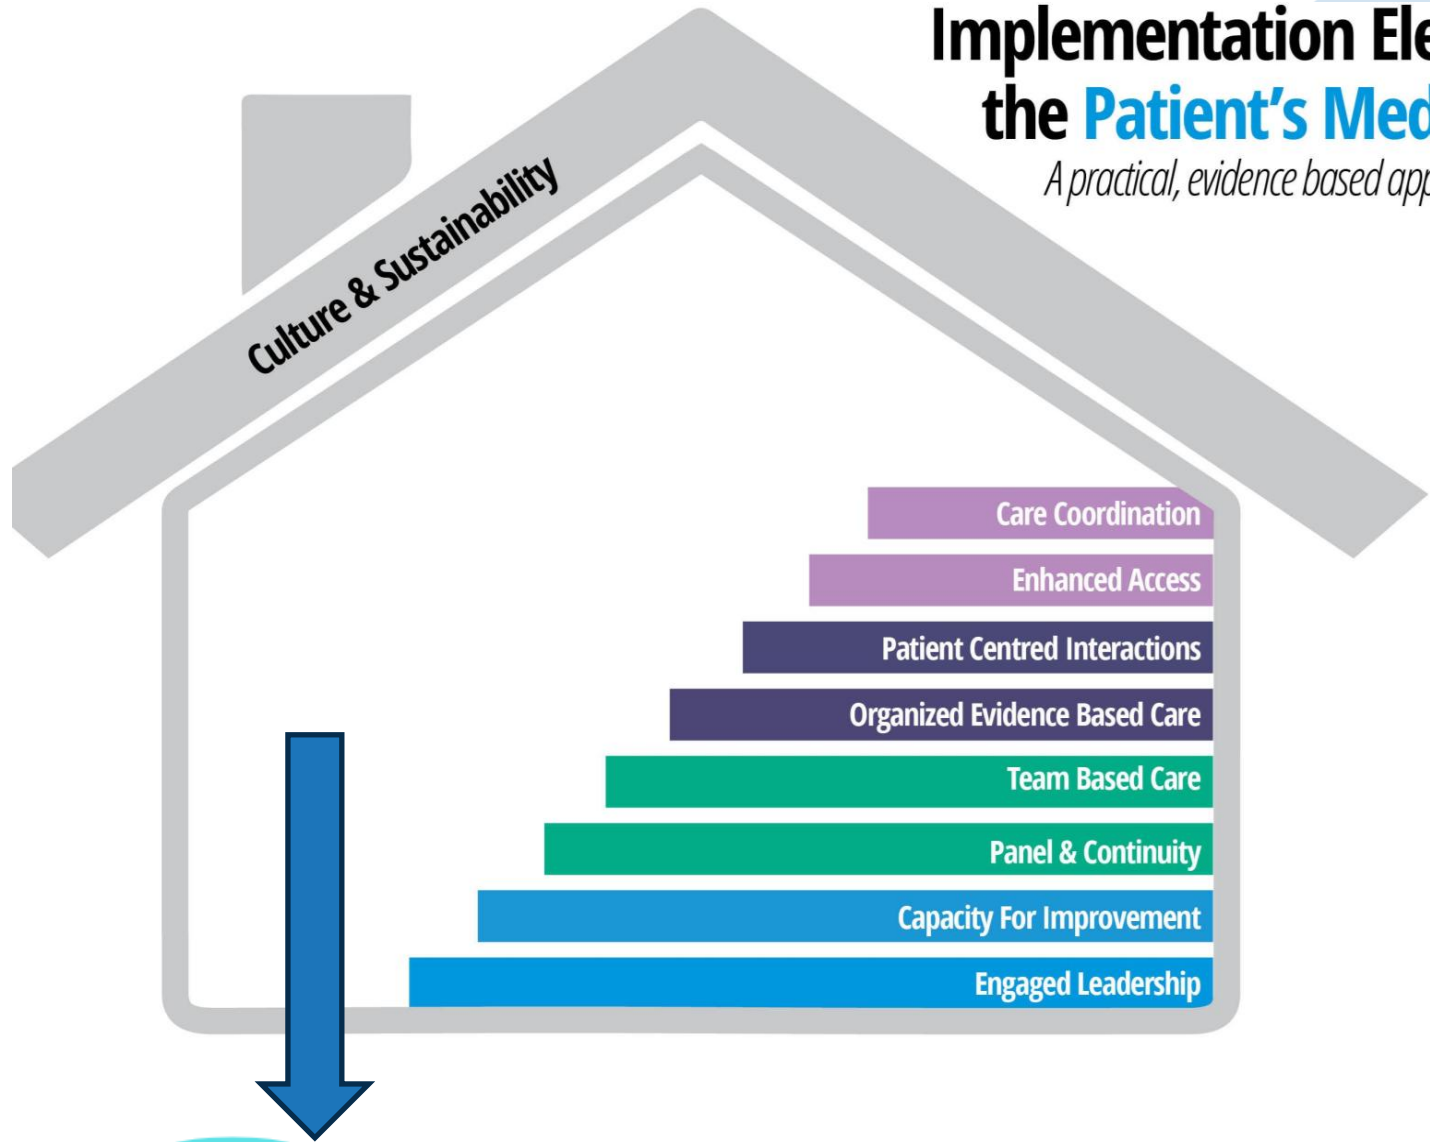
Implementation Ele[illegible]
the Patient's Med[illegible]
A practical, evidence based app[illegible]

Culture & Sustainability

Care Coordination

Enhanced Access

Patient Centred Interactions

Organized Evidence Based Care

Team Based Care

Panel & Continuity

Capacity For Improvement

Engaged Leadership